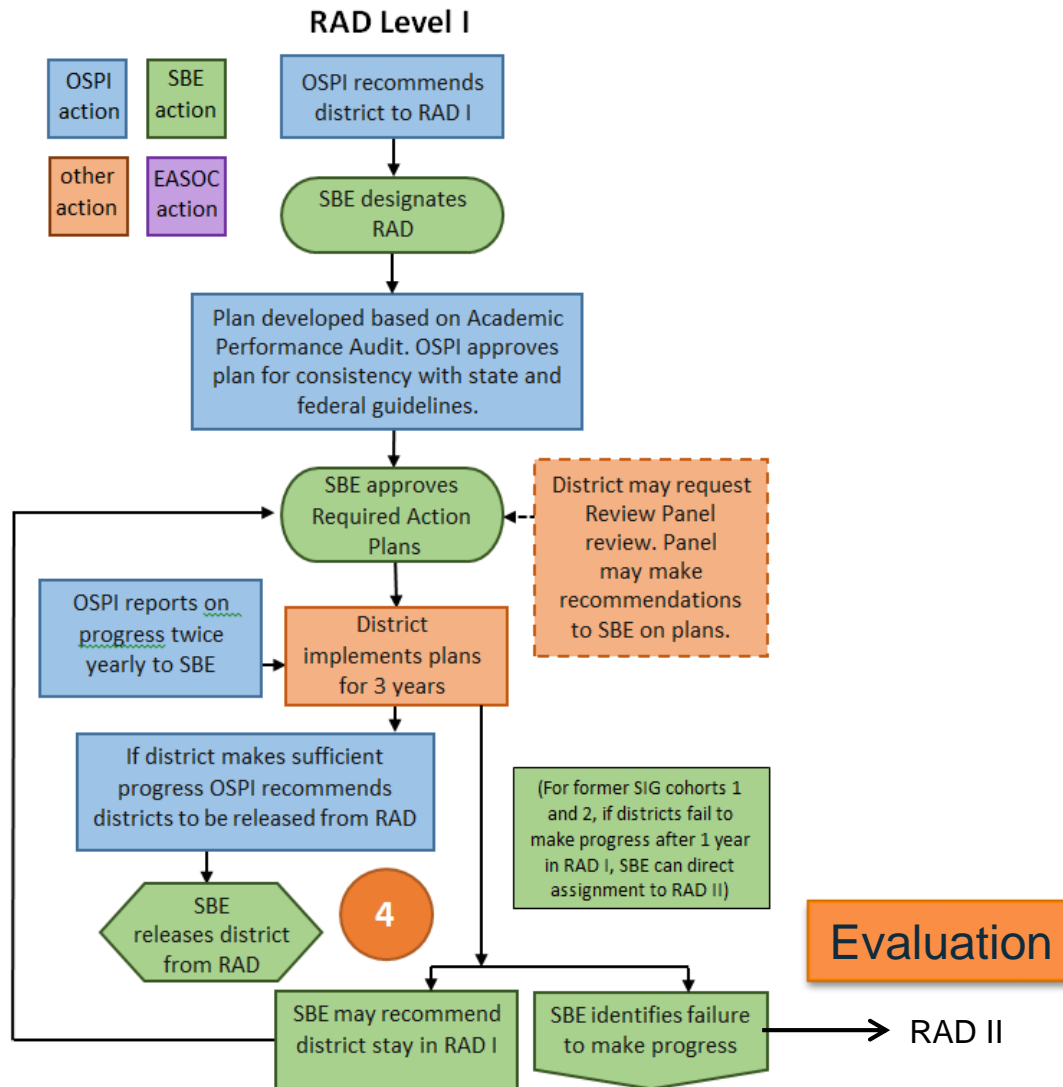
RAD Level I

OSPI action

SBE action

other action

EASOC action

OSPI recommends district to RAD I

SBE designates RAD

Plan developed based on Academic Performance Audit. OSPI approves plan for consistency with state and federal guidelines.

SBE approves Required Action Plans

District may request Review Panel review. Panel may make recommendations to SBE on plans.

OSPI reports on progress twice yearly to SBE

District implements plans for 3 years

If district makes sufficient progress OSPI recommends districts to be released from RAD

(For former SIG cohorts 1 and 2, if districts fail to make progress after 1 year in RAD I, SBE can direct assignment to RAD II)

SBE releases district from RAD

4

Evaluation

SBE may recommend district stay in RAD I

SBE identifies failure to make progress

RAD II